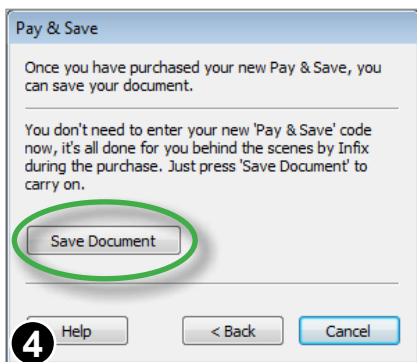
Pay & Save

Once you have purchased your new Pay & Save, you can save your document.

You don't need to enter your new 'Pay & Save' code now, it's all done for you behind the scenes by Infix during the purchase. Just press 'Save Document' to carry on.

Save Document

4

Help

< Back

Cancel